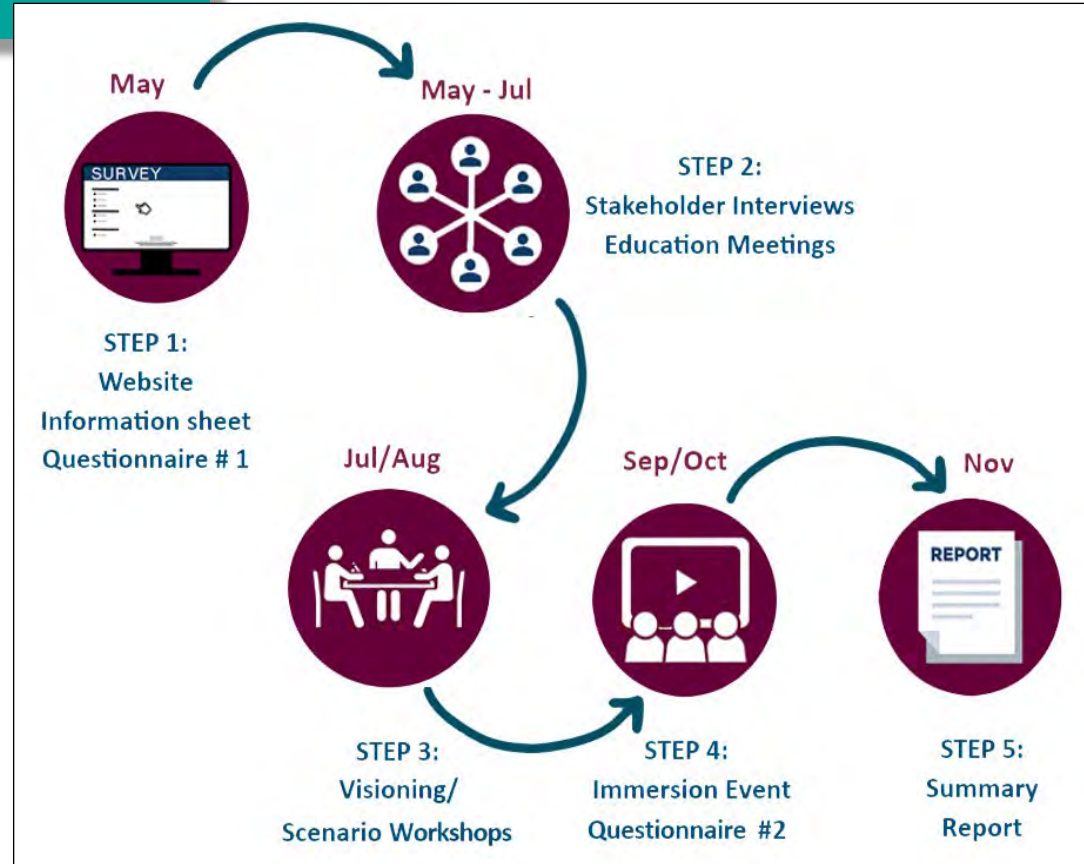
May

SURVEY

STEP 1:
Website
Information sheet
Questionnaire # 1

May - Jul

STEP 2:
Stakeholder Interviews
Education Meetings

Jul/Aug

STEP 3:
Visioning/
Scenario Workshops

Sep/Oct

STEP 4:
Immersion Event
Questionnaire #2

Nov

REPORT

STEP 5:
Summary
Report